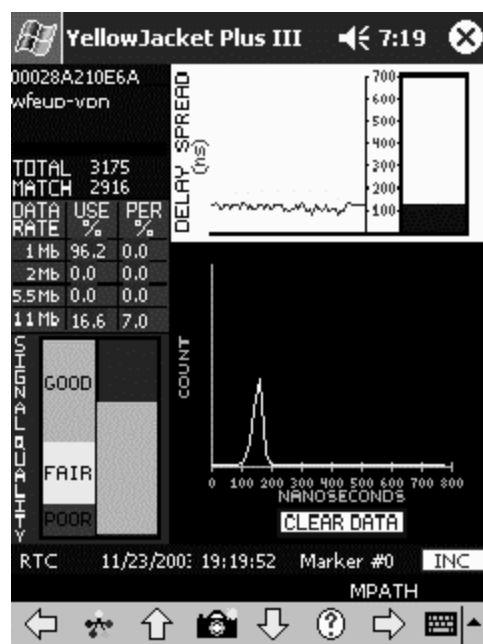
YellowJacket Plus III 7:19

00028A210E6A
wfeup-vpn

TOTAL 3175
MATCH 2916

| DATA RATE | USE % | PER % |
|---|---|---|
| 1 Mb | 96.2 | 0.0 |
| 2 Mb | 0.0 | 0.0 |
| 5.5 Mb | 0.0 | 0.0 |
| 11 Mb | 16.6 | 7.0 |

SIGNAL QUALITY
GOOD
FAIR
POOR

DELAY SPREAD (ns)
700
600
500
400
300
200
100

COUNT
0 100 200 300 400 500 600 700 800
NANOSECONDS
CLEAR DATA

RTC 11/23/200 19:19:52 Marker #0 INC
MPATH